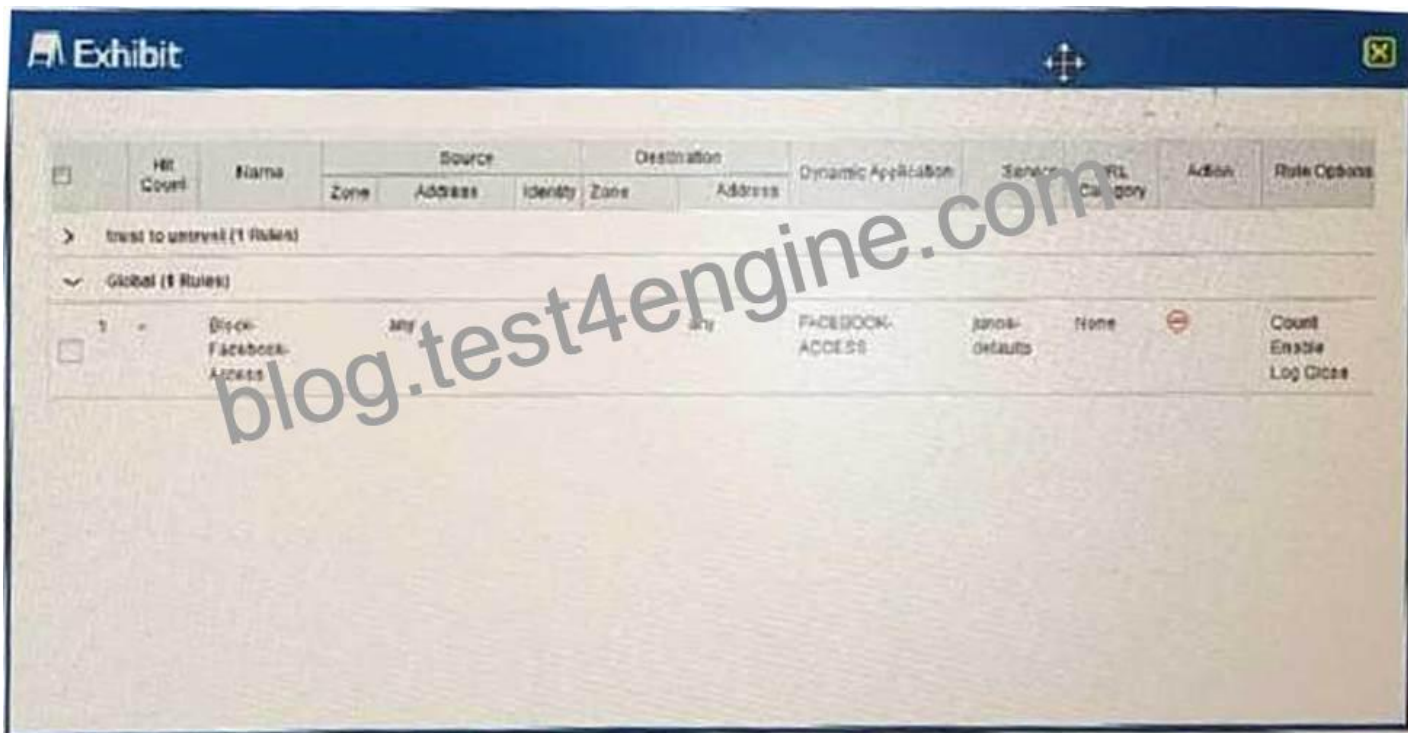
Exhibit

| | Hit Count | Name | Source Zone | Source Address | Source Identity | Destination Zone | Destination Address | Dynamic Application | Service | URL Category | Action | Rule Options |
|---|---|---|---|---|---|---|---|---|---|---|---|---|
| > trust to untrust (1 Rules) | | | | | | | | | | | | |
| ⌄ Global (1 Rules) | | | | | | | | | | | | |
| 1 | - | Block-Facebook-Access | | any | | | any | FACEBOOK-ACCESS | junos-defaults | None | ⊖ | Count Enable Log Close |

blog.test4engine.com